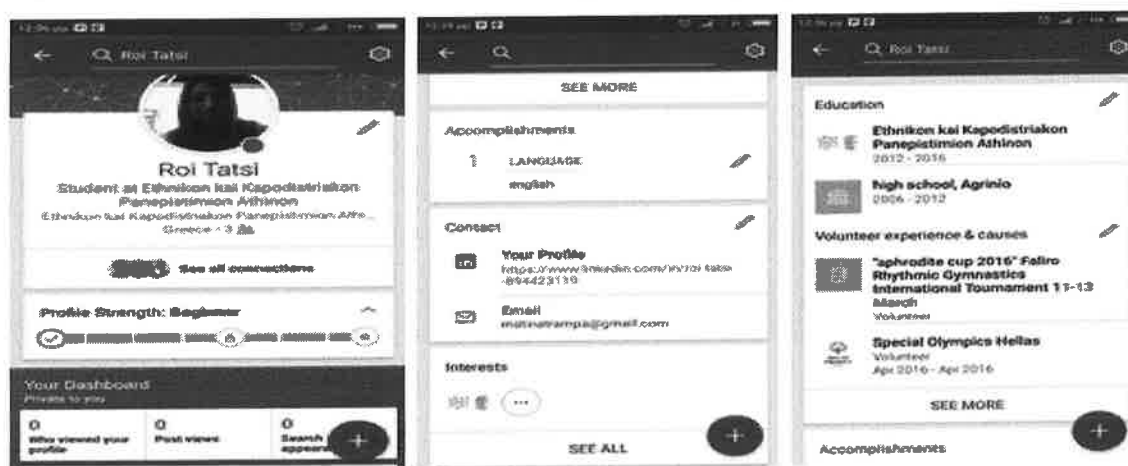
Roi Tatsi

Roi Tatsi

Student at Ethnikon kai Kapodistriakon Panepistimion Athinon

Ethnikon kai Kapodistriakon Panepistimion Athi...

Greece · 3 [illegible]

See all connections

Profile Strength: Beginner

Your Dashboard

Private to you

0 Who viewed your profile

0 Post views

0 Search appear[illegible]

SEE MORE

Accomplishments

1 LANGUAGE

english

Contact

Your Profile

https://www.linkedin.com/in/roi-tatsi-894423139

Email

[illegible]@gmail.com

Interests

SEE ALL

Roi Tatsi

Education

Ethnikon kai Kapodistriakon Panepistimion Athinon

2012 - 2016

high school, Agrinio

2006 - 2012

Volunteer experience & causes

"aphrodite cup 2016" Faliro Rhythmic Gymnastics International Tournament 11-13 March

Volunteer

Special Olympics Hellas

Volunteer

Apr 2016 - Apr 2016

SEE MORE

Accomplishments